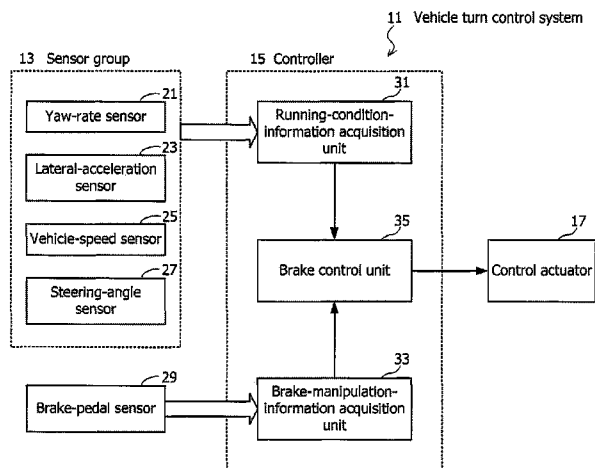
11 Vehicle turn control system

13 Sensor group

21
Yaw-rate sensor

23
Lateral-acceleration sensor

25
Vehicle-speed sensor

27
Steering-angle sensor

29
Brake-pedal sensor

15 Controller

31
Running-condition-information acquisition unit

35
Brake control unit

33
Brake-manipulation-information acquisition unit

17
Control actuator